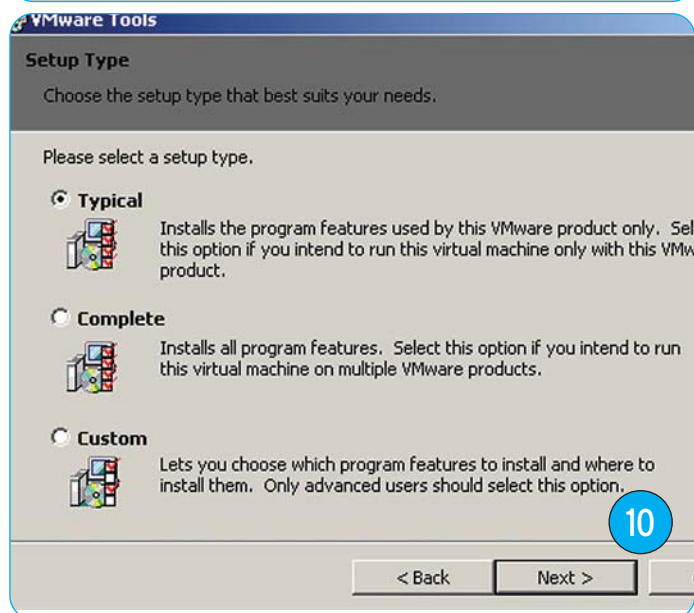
VMware Tools

Setup Type

Choose the setup type that best suits your needs.

Please select a setup type.

Typical

Installs the program features used by this VMware product only. Sel this option if you intend to run this virtual machine only with this VMw product.

Complete

Installs all program features. Select this option if you intend to run this virtual machine on multiple VMware products.

Custom

Lets you choose which program features to install and where to install them. Only advanced users should select this option.

10

< Back

Next >

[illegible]